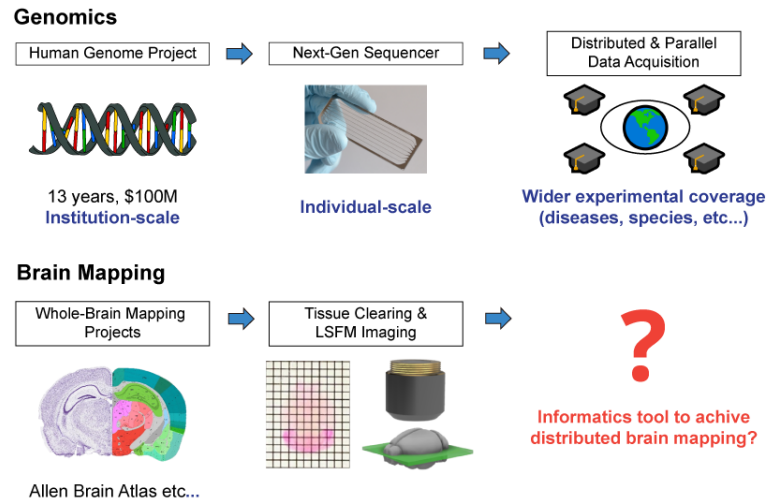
Genomics

Human Genome Project

Next-Gen Sequencer

Distributed & Parallel Data Acquisition

13 years, $100M
Institution-scale

Individual-scale

Wider experimental coverage (diseases, species, etc...)

Brain Mapping

Whole-Brain Mapping Projects

Tissue Clearing & LSFM Imaging

?

Informatics tool to achive distributed brain mapping?

Allen Brain Atlas etc...